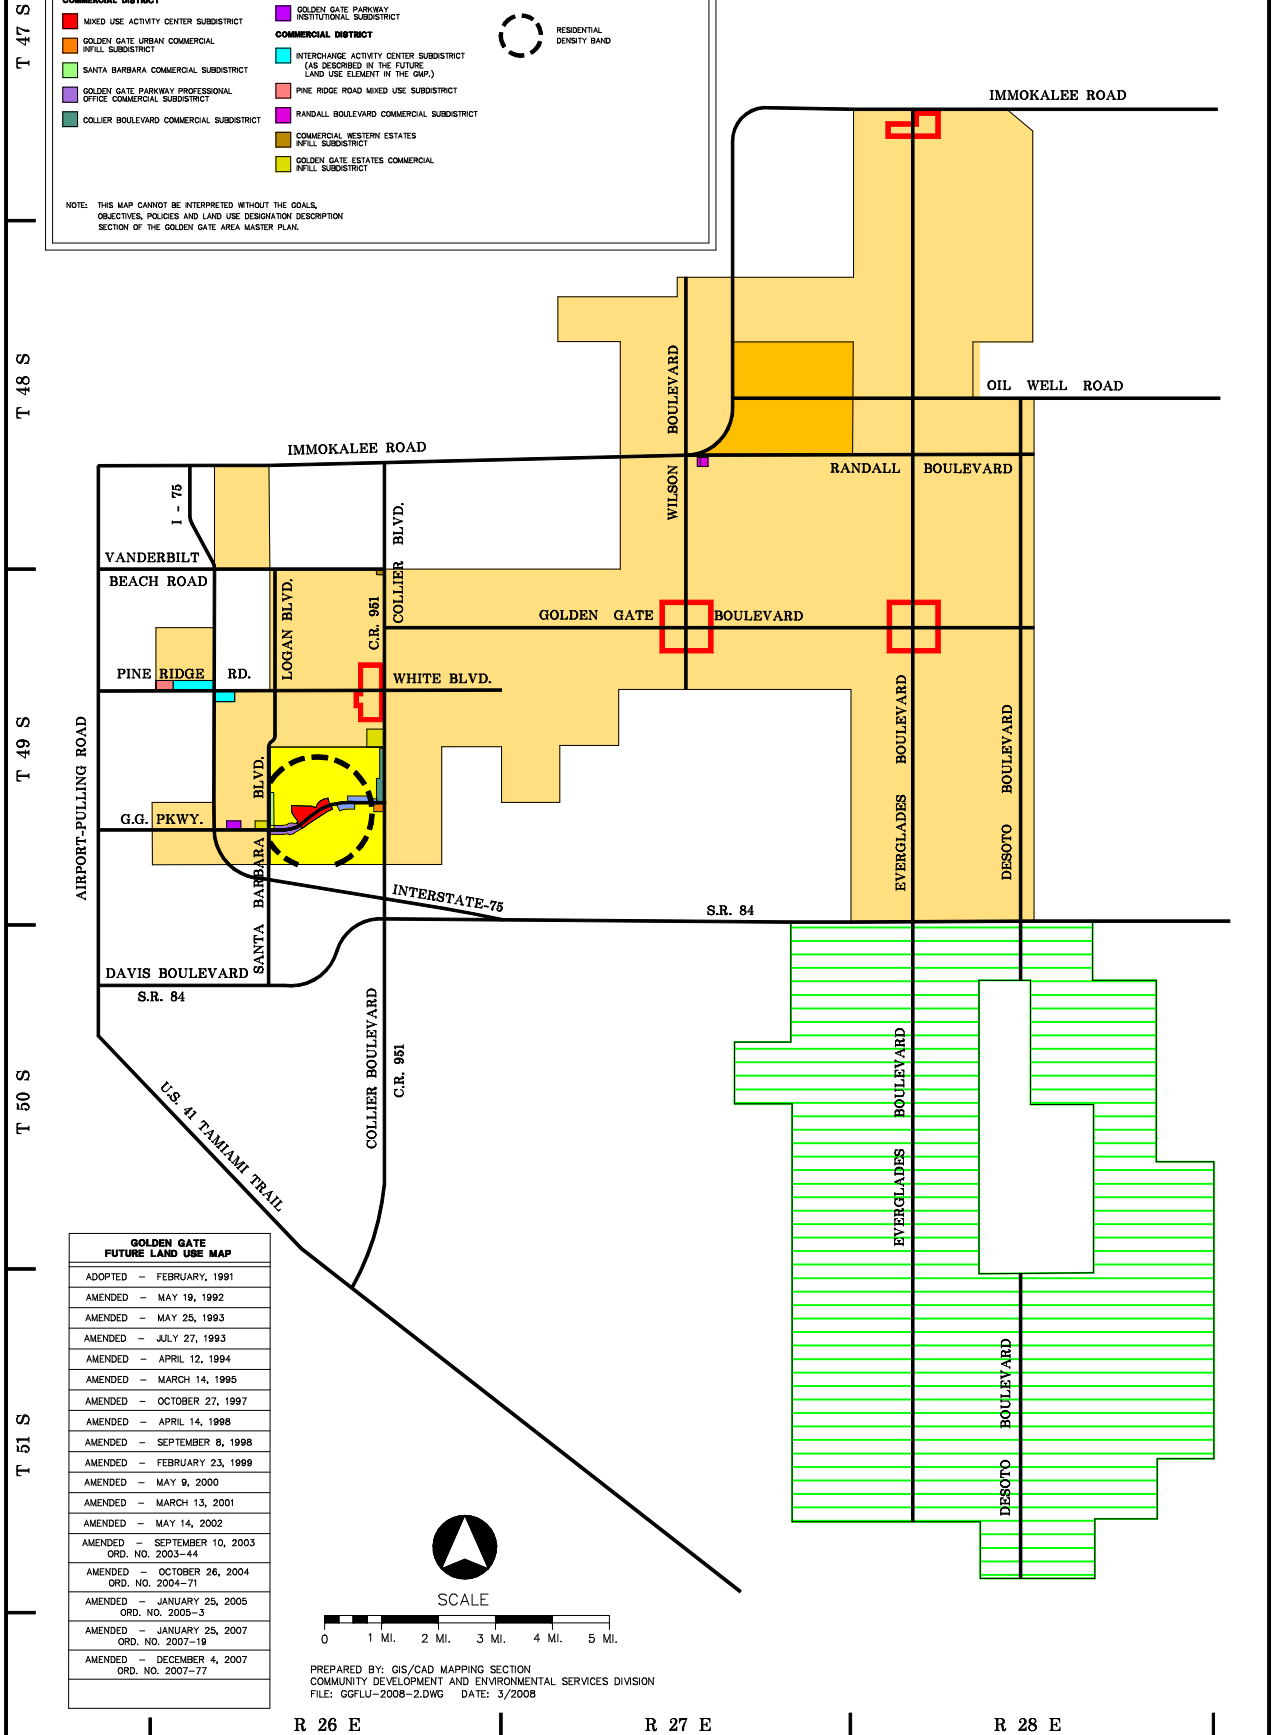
COMMERCIAL DISTRICT
MIXED USE ACTIVITY CENTER SUBDISTRICT
GOLDEN GATE URBAN COMMERCIAL INFILL SUBDISTRICT
SANTA BARBARA COMMERCIAL SUBDISTRICT
GOLDEN GATE PARKWAY PROFESSIONAL OFFICE COMMERCIAL SUBDISTRICT
COLLIER BOULEVARD COMMERCIAL SUBDISTRICT
GOLDEN GATE PARKWAY INSTITUTIONAL SUBDISTRICT
COMMERCIAL DISTRICT
INTERCHANGE ACTIVITY CENTER SUBDISTRICT (AS DESCRIBED IN THE FUTURE LAND USE ELEMENT IN THE GMP.)
PINE RIDGE ROAD MIXED USE SUBDISTRICT
RANDALL BOULEVARD COMMERCIAL SUBDISTRICT
COMMERCIAL WESTERN ESTATES INFILL SUBDISTRICT
GOLDEN GATE ESTATES COMMERCIAL INFILL SUBDISTRICT
RESIDENTIAL DENSITY BAND

NOTE: THIS MAP CANNOT BE INTERPRETED WITHOUT THE GOALS, OBJECTIVES, POLICIES AND LAND USE DESIGNATION DESCRIPTION SECTION OF THE GOLDEN GATE AREA MASTER PLAN.

T 47 S
T 48 S
T 49 S
T 50 S
T 51 S

IMMOKALEE ROAD
OIL WELL ROAD
IMMOKALEE ROAD
RANDALL BOULEVARD
WILSON BOULEVARD
I - 75
VANDERBILT BEACH ROAD
COLLIER BLVD.
C.R. 951
LOGAN BLVD.
GOLDEN GATE BOULEVARD
PINE RIDGE RD.
WHITE BLVD.
AIRPORT-PULLING ROAD
BLVD.
G.G. PKWY.
EVERGLADES BOULEVARD
DESOTO BOULEVARD
SANTA BARBARA
INTERSTATE-75
S.R. 84
DAVIS BOULEVARD
S.R. 84
U.S. 41 TAMIAMI TRAIL
COLLIER BOULEVARD
C.R. 951
EVERGLADES BOULEVARD
DESOTO BOULEVARD

GOLDEN GATE FUTURE LAND USE MAP
ADOPTED – FEBRUARY, 1991
AMENDED – MAY 19, 1992
AMENDED – MAY 25, 1993
AMENDED – JULY 27, 1993
AMENDED – APRIL 12, 1994
AMENDED – MARCH 14, 1995
AMENDED – OCTOBER 27, 1997
AMENDED – APRIL 14, 1998
AMENDED – SEPTEMBER 8, 1998
AMENDED – FEBRUARY 23, 1999
AMENDED – MAY 9, 2000
AMENDED – MARCH 13, 2001
AMENDED – MAY 14, 2002
AMENDED – SEPTEMBER 10, 2003 ORD. NO. 2003-44
AMENDED – OCTOBER 26, 2004 ORD. NO. 2004-71
AMENDED – JANUARY 25, 2005 ORD. NO. 2005-3
AMENDED – JANUARY 25, 2007 ORD. NO. 2007-19
AMENDED – DECEMBER 4, 2007 ORD. NO. 2007-77

SCALE
0 1 MI. 2 MI. 3 MI. 4 MI. 5 MI.

PREPARED BY: GIS/CAD MAPPING SECTION
COMMUNITY DEVELOPMENT AND ENVIRONMENTAL SERVICES DIVISION
FILE: GGFLU-2008-2.DWG DATE: 3/2008

R 26 E
R 27 E
R 28 E